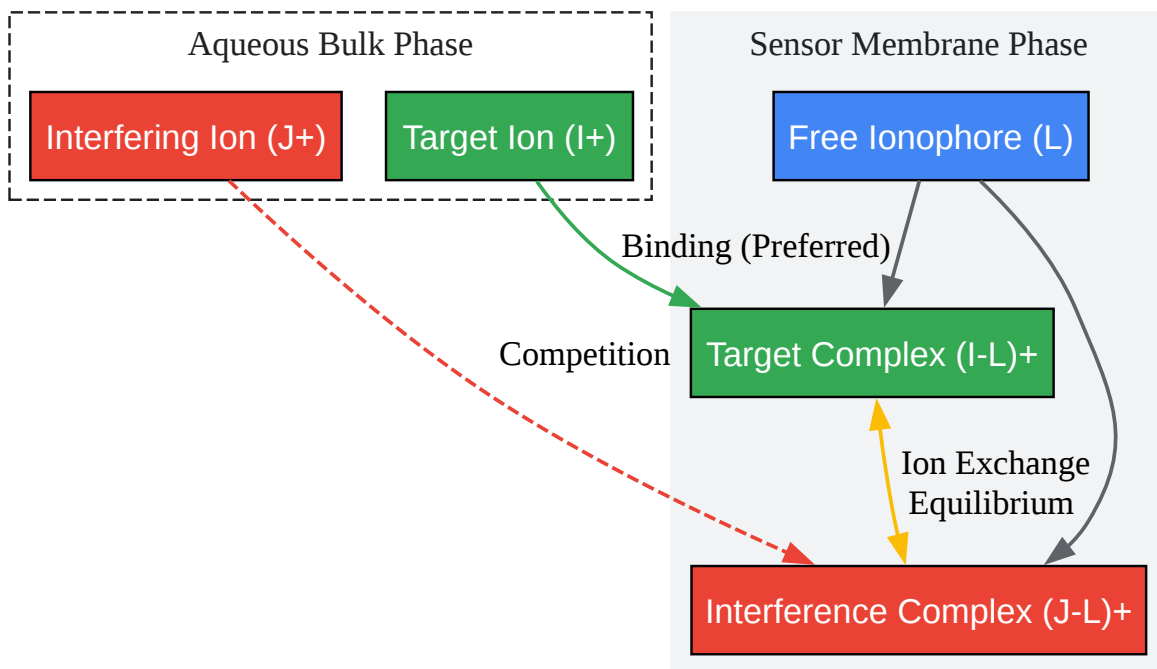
Aqueous Bulk Phase

Interfering Ion (J+)

Target Ion (I+)

Sensor Membrane Phase

Free Ionophore (L)

Binding (Preferred)

Competition

Target Complex (I-L)+

Ion Exchange Equilibrium

Interference Complex (J-L)+